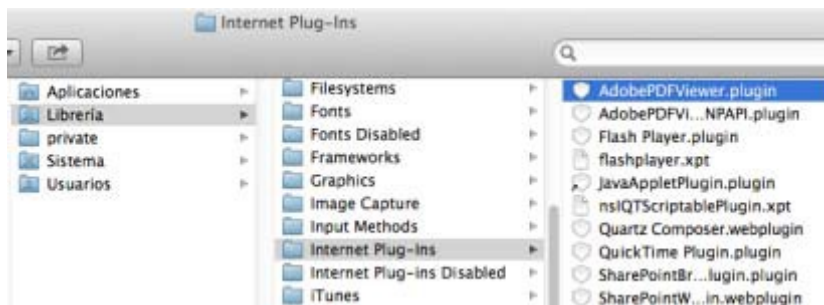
Internet Plug-Ins

Aplicaciones
Librería
private
Sistema
Usuarios

Filesystems
Fonts
Fonts Disabled
Frameworks
Graphics
Image Capture
Input Methods
Internet Plug-Ins
Internet Plug-ins Disabled
iTunes

AdobePDFViewer.plugin
AdobePDFVi...NPAPI.plugin
Flash Player.plugin
flashplayer.xpt
JavaAppletPlugin.plugin
nsIQTScriptablePlugin.xpt
Quartz Composer.webplugin
QuickTime Plugin.plugin
SharePointBr...lugin.plugin
SharePointW...in.webplugin